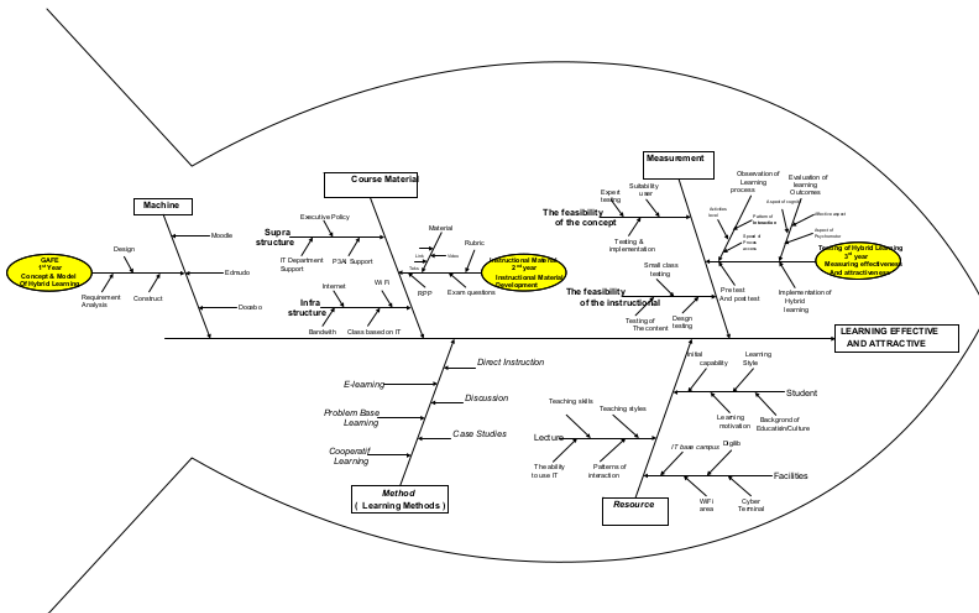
Machine

Course Material

Measurement

GAFE
1st Year
Concept & Model
Of Hybrid Learning

Design

Requirement Analysis

Construct

Moodle

Edmodo

Doceebo

Executive Policy

Supra structure

IT Department Support

P3AI Support

Infra structure

Internet

Wi Fi

Bandwith

Class based on IT

Material

Link

Video

Tutor

Rubric

RPP

Exam questions

Instructional Material
2nd year
Instructional Material Development

The feasibility of the concept

Expert testing

Suitability user

Testing & implementation

The feasibility of the instructional

Small class testing

Testing of The content

Design testing

Activities level

Pattern of Interaction

Speed of Access

Observation of Learning process

Evaluation of learning Outcomes

Aspect of cognitive

Affective aspect

Aspect of Psychomotor

Testing of Hybrid Learning
3rd year
Measuring effectiveness And attractiveness

Pre test And post test

Implementation of Hybrid learning

LEARNING EFFECTIVE AND ATTRACTIVE

Direct Instruction

E-learning

Discussion

Problem Base Learning

Case Studies

Cooperatif Learning

Method
( Learning Methods )

Initial capability

Learning Style

Student

Learning motivation

Background of Education/Culture

Teaching skills

Teaching styles

Lecture

The ability to use IT

Patterns of interaction

IT base campus

Digilib

Facilities

WiFi area

Cyber Terminal

Resource